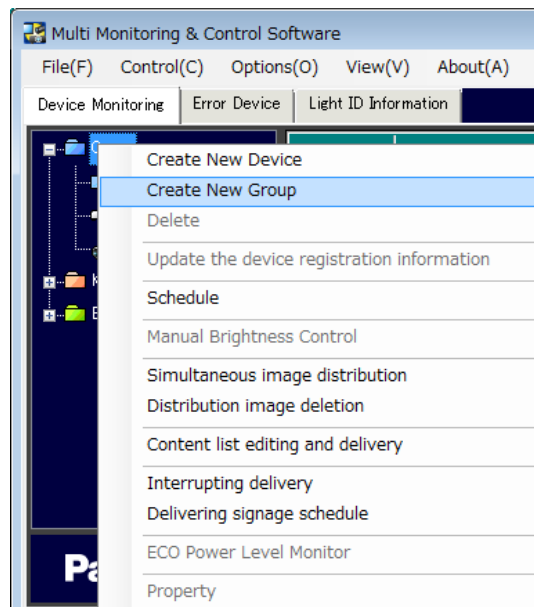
Multi Monitoring & Control Software

File(F) Control(C) Options(O) View(V) About(A)

Device Monitoring | Error Device | Light ID Information

Create New Device
Create New Group
Delete
Update the device registration information
Schedule
Manual Brightness Control
Simultaneous image distribution
Distribution image deletion
Content list editing and delivery
Interrupting delivery
Delivering signage schedule
ECO Power Level Monitor
Property

Pa